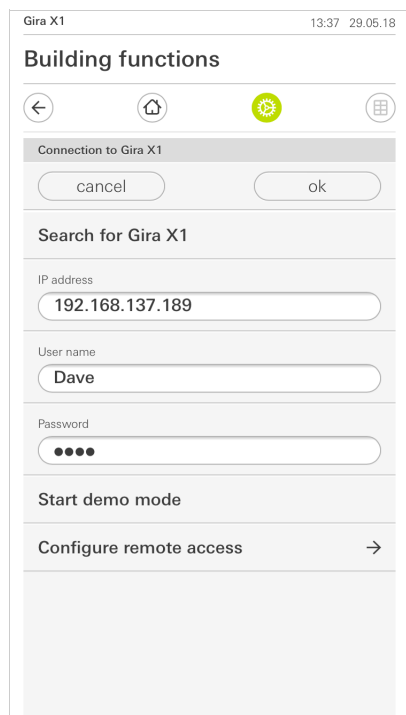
Gira X1 13:37 29.05.18

Building functions

Connection to Gira X1

cancel

ok

Search for Gira X1

IP address

192.168.137.189

User name

Dave

Password

●●●●

Start demo mode

Configure remote access →